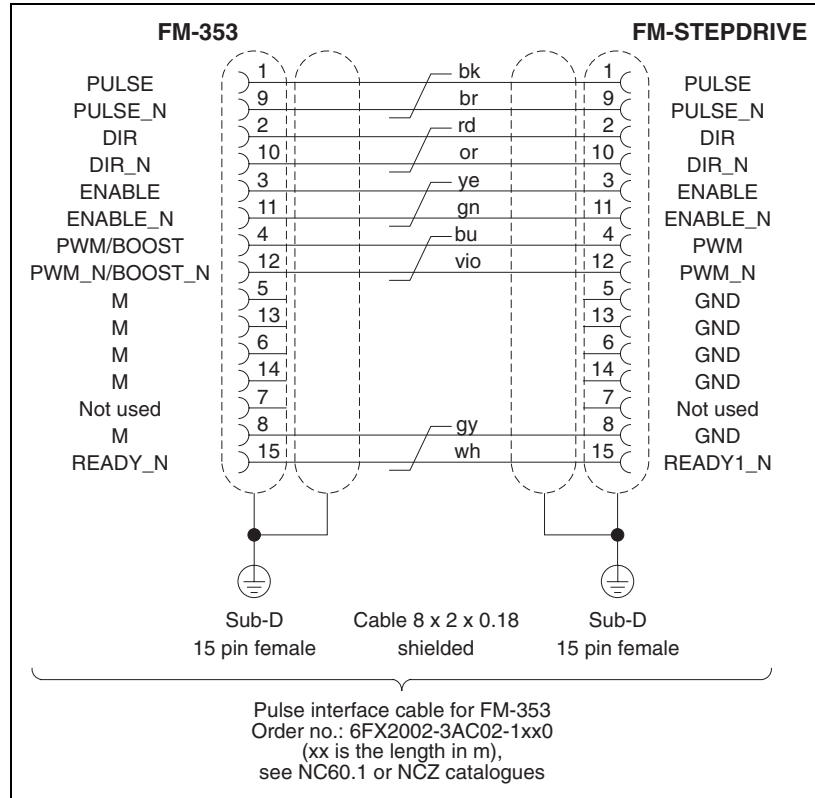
FM-353

FM-STEPDRIVE

| FM-353 | Pin | Wire | Pin | FM-STEPDRIVE |
|---|---|---|---|---|
| PULSE | 1 | bk | 1 | PULSE |
| PULSE_N | 9 | br | 9 | PULSE_N |
| DIR | 2 | rd | 2 | DIR |
| DIR_N | 10 | or | 10 | DIR_N |
| ENABLE | 3 | ye | 3 | ENABLE |
| ENABLE_N | 11 | gn | 11 | ENABLE_N |
| PWM/BOOST | 4 | bu | 4 | PWM |
| PWM_N/BOOST_N | 12 | vio | 12 | PWM_N |
| M | 5 | | 5 | GND |
| M | 13 | | 13 | GND |
| M | 6 | | 6 | GND |
| M | 14 | | 14 | GND |
| Not used | 7 | | 7 | Not used |
| M | 8 | gy | 8 | GND |
| READY_N | 15 | wh | 15 | READY1_N |

Sub-D
15 pin female

Cable 8 x 2 x 0.18
shielded

Sub-D
15 pin female

Pulse interface cable for FM-353
Order no.: 6FX2002-3AC02-1xx0
(xx is the length in m),
see NC60.1 or NCZ catalogues